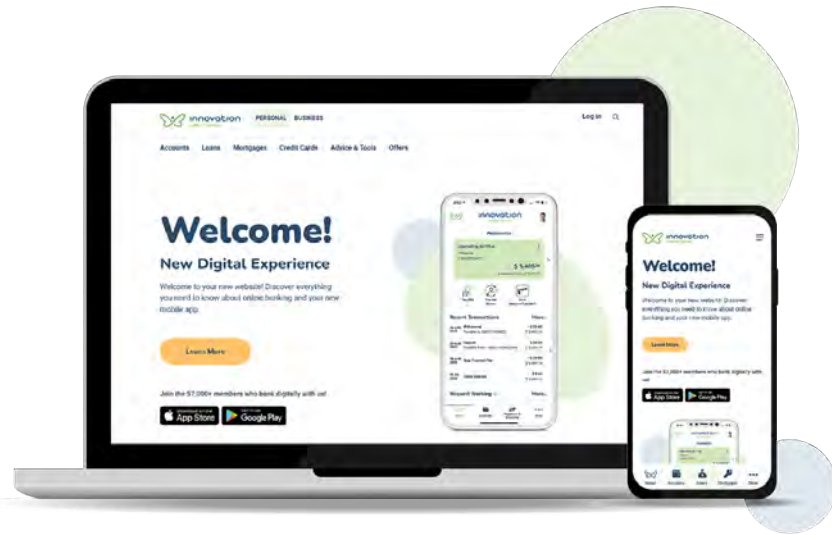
innovation

PERSONAL BUSINESS

Log in

Accounts Loans Mortgages Credit Cards Advice & Tools Offers

Welcome!

New Digital Experience

Welcome to your new website! Discover everything you need to know about online banking and your new mobile app.

Learn More

Join the 57,000+ members who bank digitally with us!

App Store

Google Play

innovation

Recent Transactions

innovation

Welcome!

New Digital Experience

Welcome to your new website! Discover everything you need to know about online banking and your new mobile app.

Learn More

Join the 57,000+ members who bank digitally with us!

App Store

Google Play